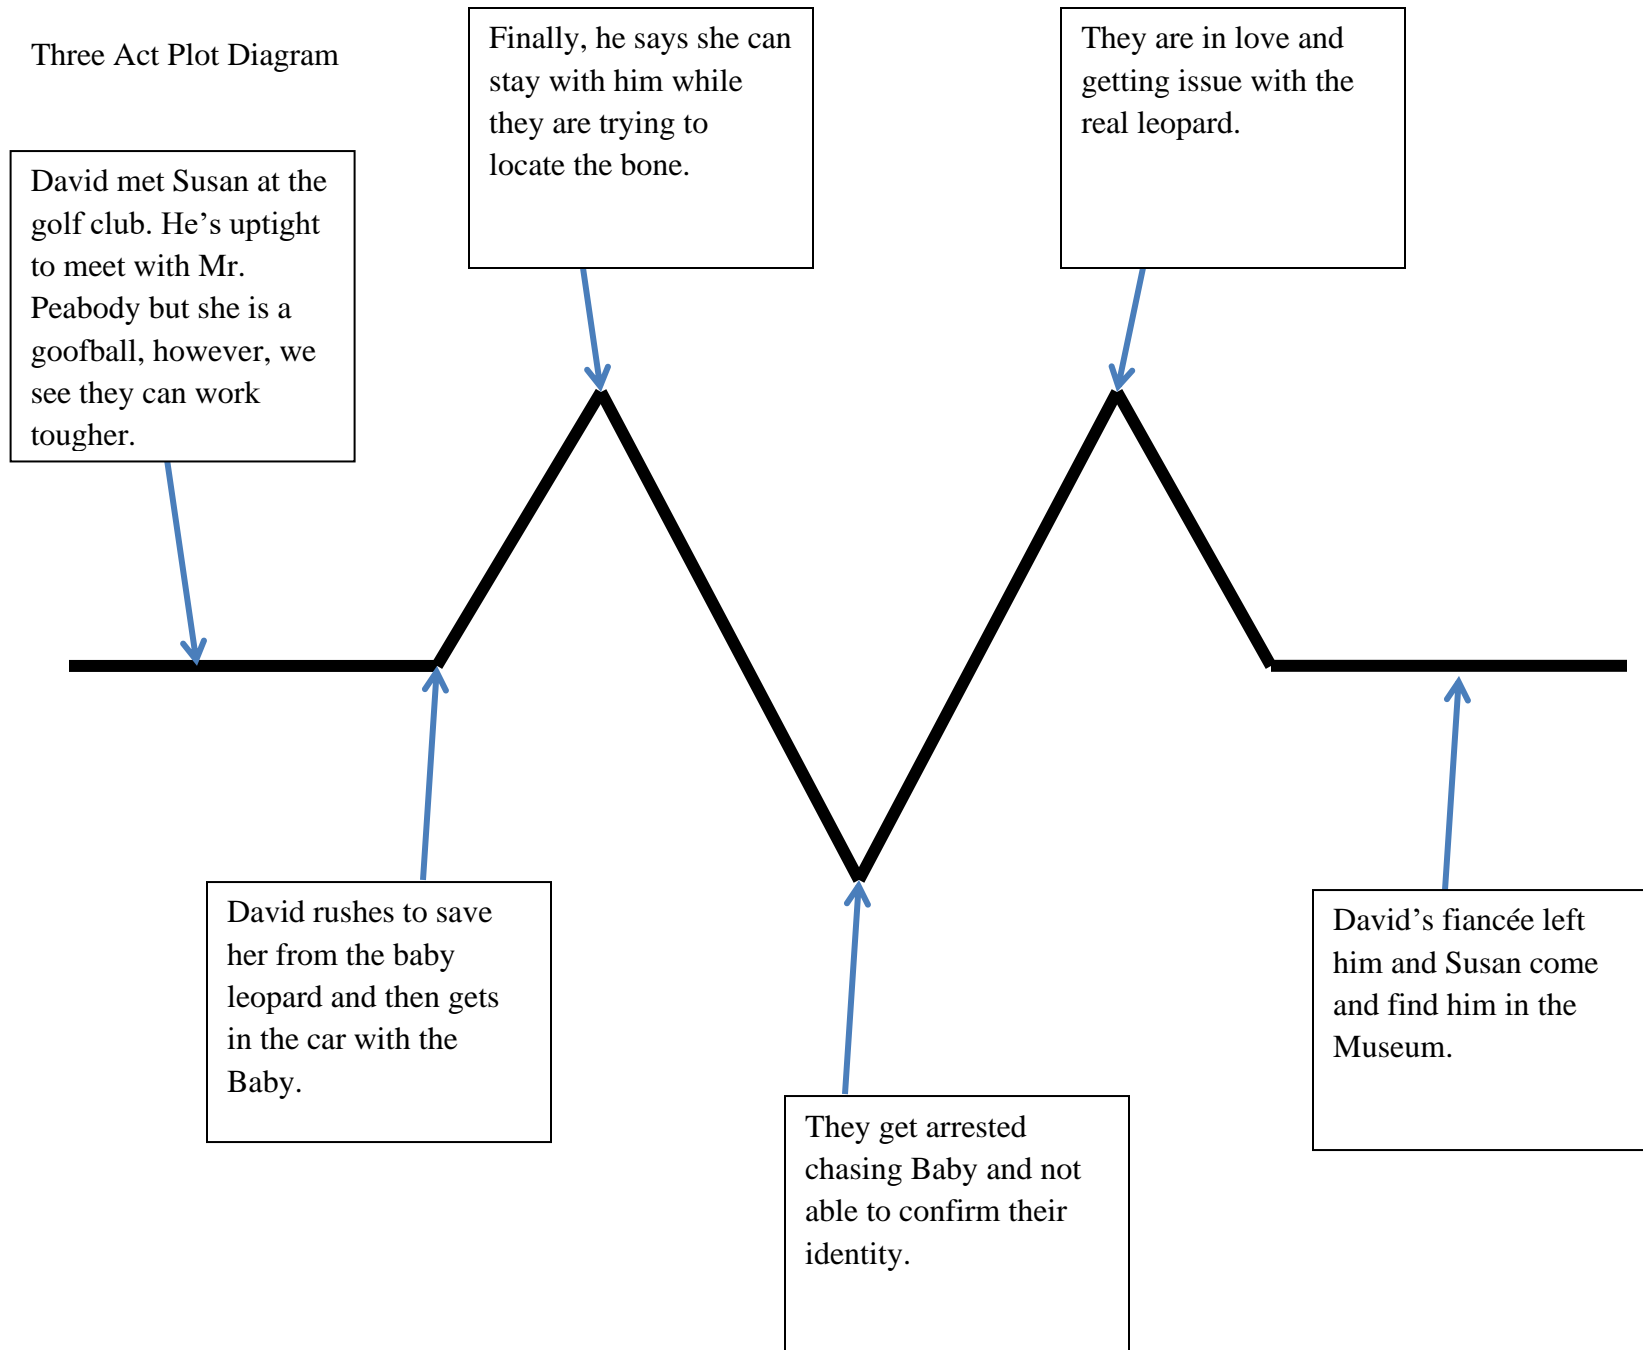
Three Act Plot Diagram

Finally, he says she can stay with him while they are trying to locate the bone.

They are in love and getting issue with the real leopard.

David met Susan at the golf club. He’s uptight to meet with Mr. Peabody but she is a goofball, however, we see they can work tougher.

David rushes to save her from the baby leopard and then gets in the car with the Baby.

They get arrested chasing Baby and not able to confirm their identity.

David’s fiancée left him and Susan come and find him in the Museum.